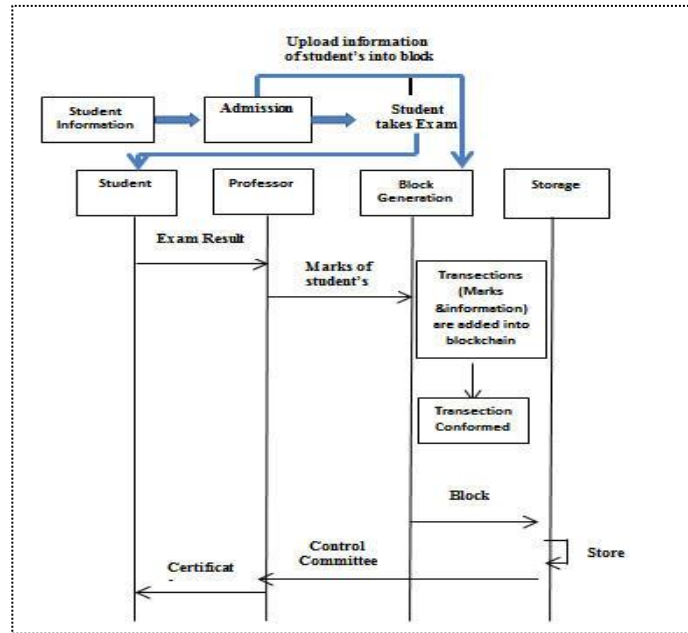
Upload information of student's into block

Student Information

Admission

Student takes Exam

Student

Professor

Block Generation

Storage

Exam Result

Marks of student's

Transections (Marks &information) are added into blockchain

Transection Conformed

Block

Store

Control Committee

Certificat